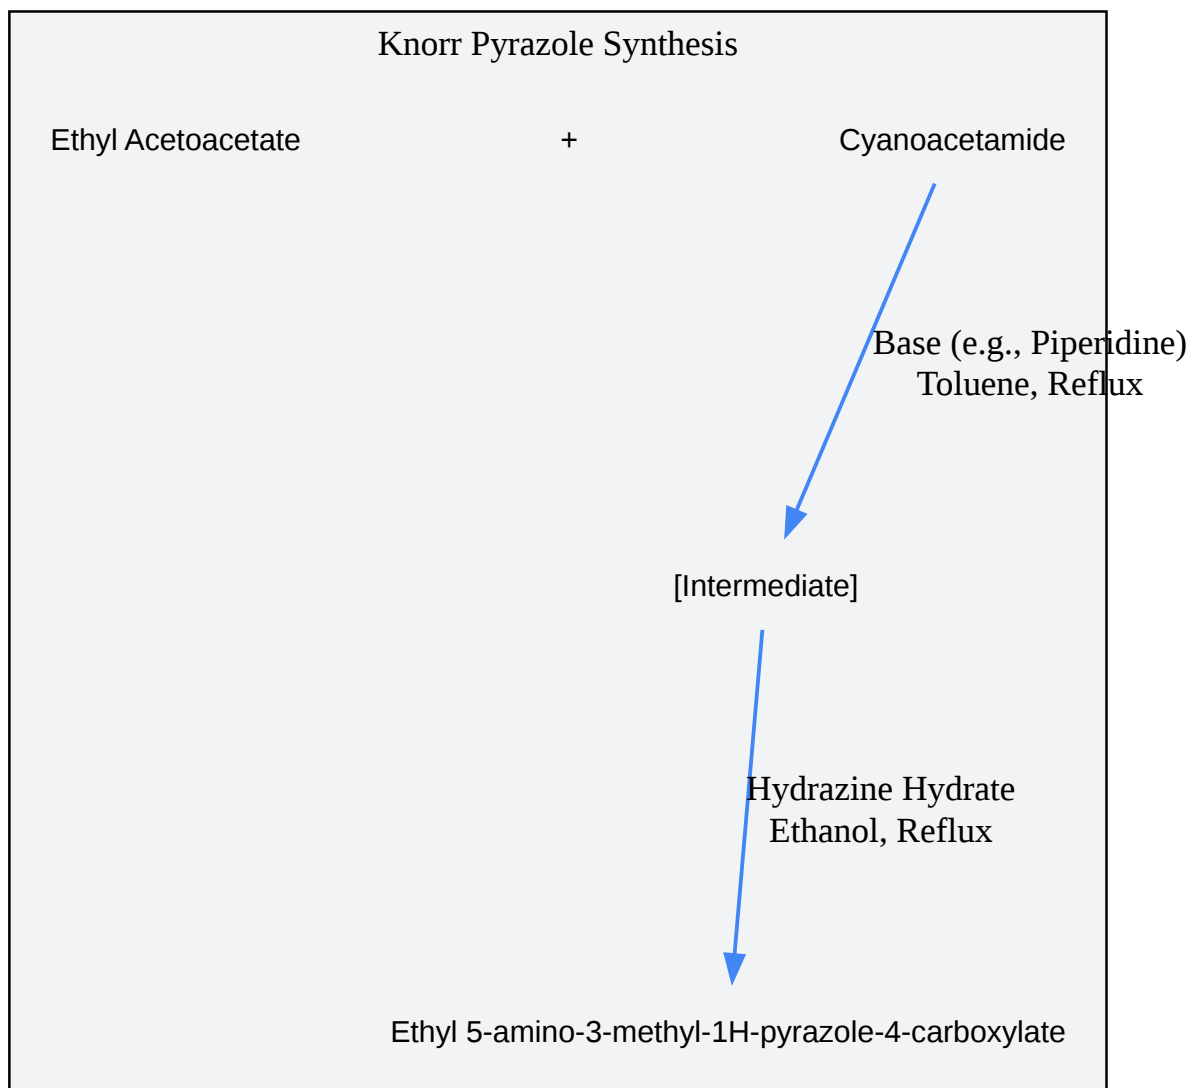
Knorr Pyrazole Synthesis

Ethyl Acetoacetate

+

Cyanoacetamide

Base (e.g., Piperidine)
Toluene, Reflux

[Intermediate]

Hydrazine Hydrate
Ethanol, Reflux

Ethyl 5-amino-3-methyl-1H-pyrazole-4-carboxylate